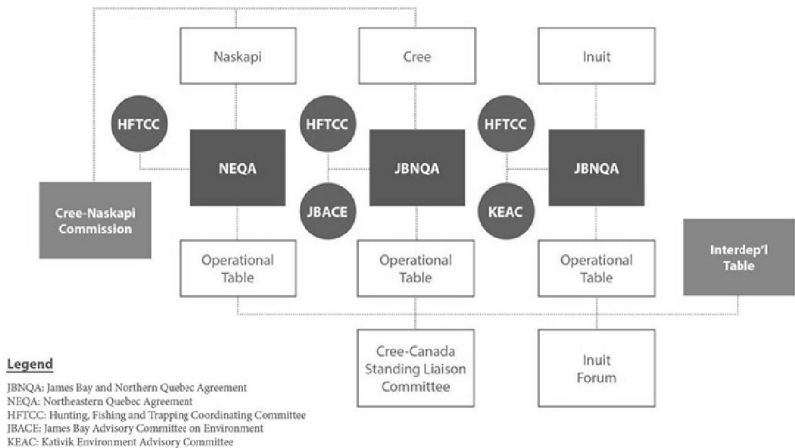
Naskapi

Cree

Inuit

HFTCC

HFTCC

HFTCC

NEQA

JBNQA

JBNQA

Cree-Naskapi Commission

JBACE

KEAC

Interdep'l Table

Operational Table

Operational Table

Operational Table

Cree-Canada Standing Liaison Committee

Inuit Forum

Legend

JBNQA: James Bay and Northern Quebec Agreement
NEQA: Northeastern Quebec Agreement
HFTCC: Hunting, Fishing and Trapping Coordinating Committee
JBACE: James Bay Advisory Committee on Environment
KEAC: Kativik Environment Advisory Committee